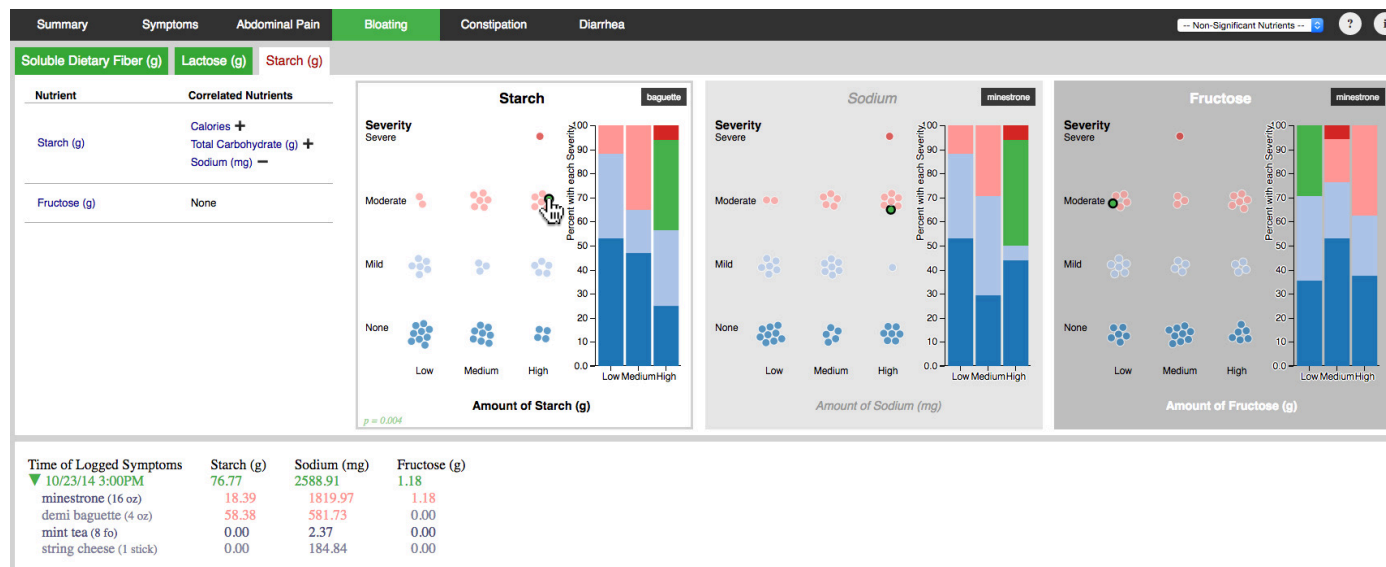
Summary Symptoms Abdominal Pain Bloating Constipation Diarrhea

-- Non-Significant Nutrients -- ? i

Soluble Dietary Fiber (g) Lactose (g) Starch (g)

| Nutrient | Correlated Nutrients |
|---|---|
| Starch (g) | Calories + Total Carbohydrate (g) + Sodium (mg) − |
| Fructose (g) | None |

Starch baguette

Severity
Severe

Moderate

Mild

None

Low Medium High

Amount of Starch (g)

p = 0.004

Percent with each Severity
100 90 80 70 60 50 40 30 20 10 0.0
Low Medium High

Sodium minestrone

Severity
Severe

Moderate

Mild

None

Low Medium High

Amount of Sodium (mg)

Percent with each Severity
100 90 80 70 60 50 40 30 20 10 0.0
Low Medium High

Fructose minestrone

Severity
Severe

Moderate

Mild

None

Low Medium High

Amount of Fructose (g)

Percent with each Severity
100 90 80 70 60 50 40 30 20 10 0.0
Low Medium High

| Time of Logged Symptoms | Starch (g) | Sodium (mg) | Fructose (g) |
|---|---|---|---|
| ▼ 10/23/14 3:00PM | 76.77 | 2588.91 | 1.18 |
| minestrone (16 oz) | 18.39 | 1819.97 | 1.18 |
| demi baguette (4 oz) | 58.38 | 581.73 | 0.00 |
| mint tea (8 fo) | 0.00 | 2.37 | 0.00 |
| string cheese (1 stick) | 0.00 | 184.84 | 0.00 |